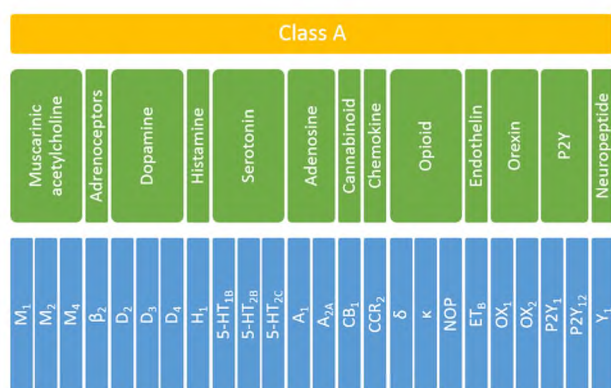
Class A

Muscarinic acetylcholine

Adrenoceptors

Dopamine

Histamine

Serotonin

Adenosine

Cannabinoid

Chemokine

Opioid

Endothelin

Orexin

P2Y

Neuropeptide

$M_1$

$M_2$

$M_4$

$\beta_2$

$D_2$

$D_3$

$D_4$

$H_1$

5-$HT_{1B}$

5-$HT_{2B}$

5-$HT_{2C}$

$A_1$

$A_{2A}$

$CB_1$

$CCR_2$

δ

κ

NOP

$ET_B$

$OX_1$

$OX_2$

P2$Y_1$

P2$Y_{12}$

$Y_1$